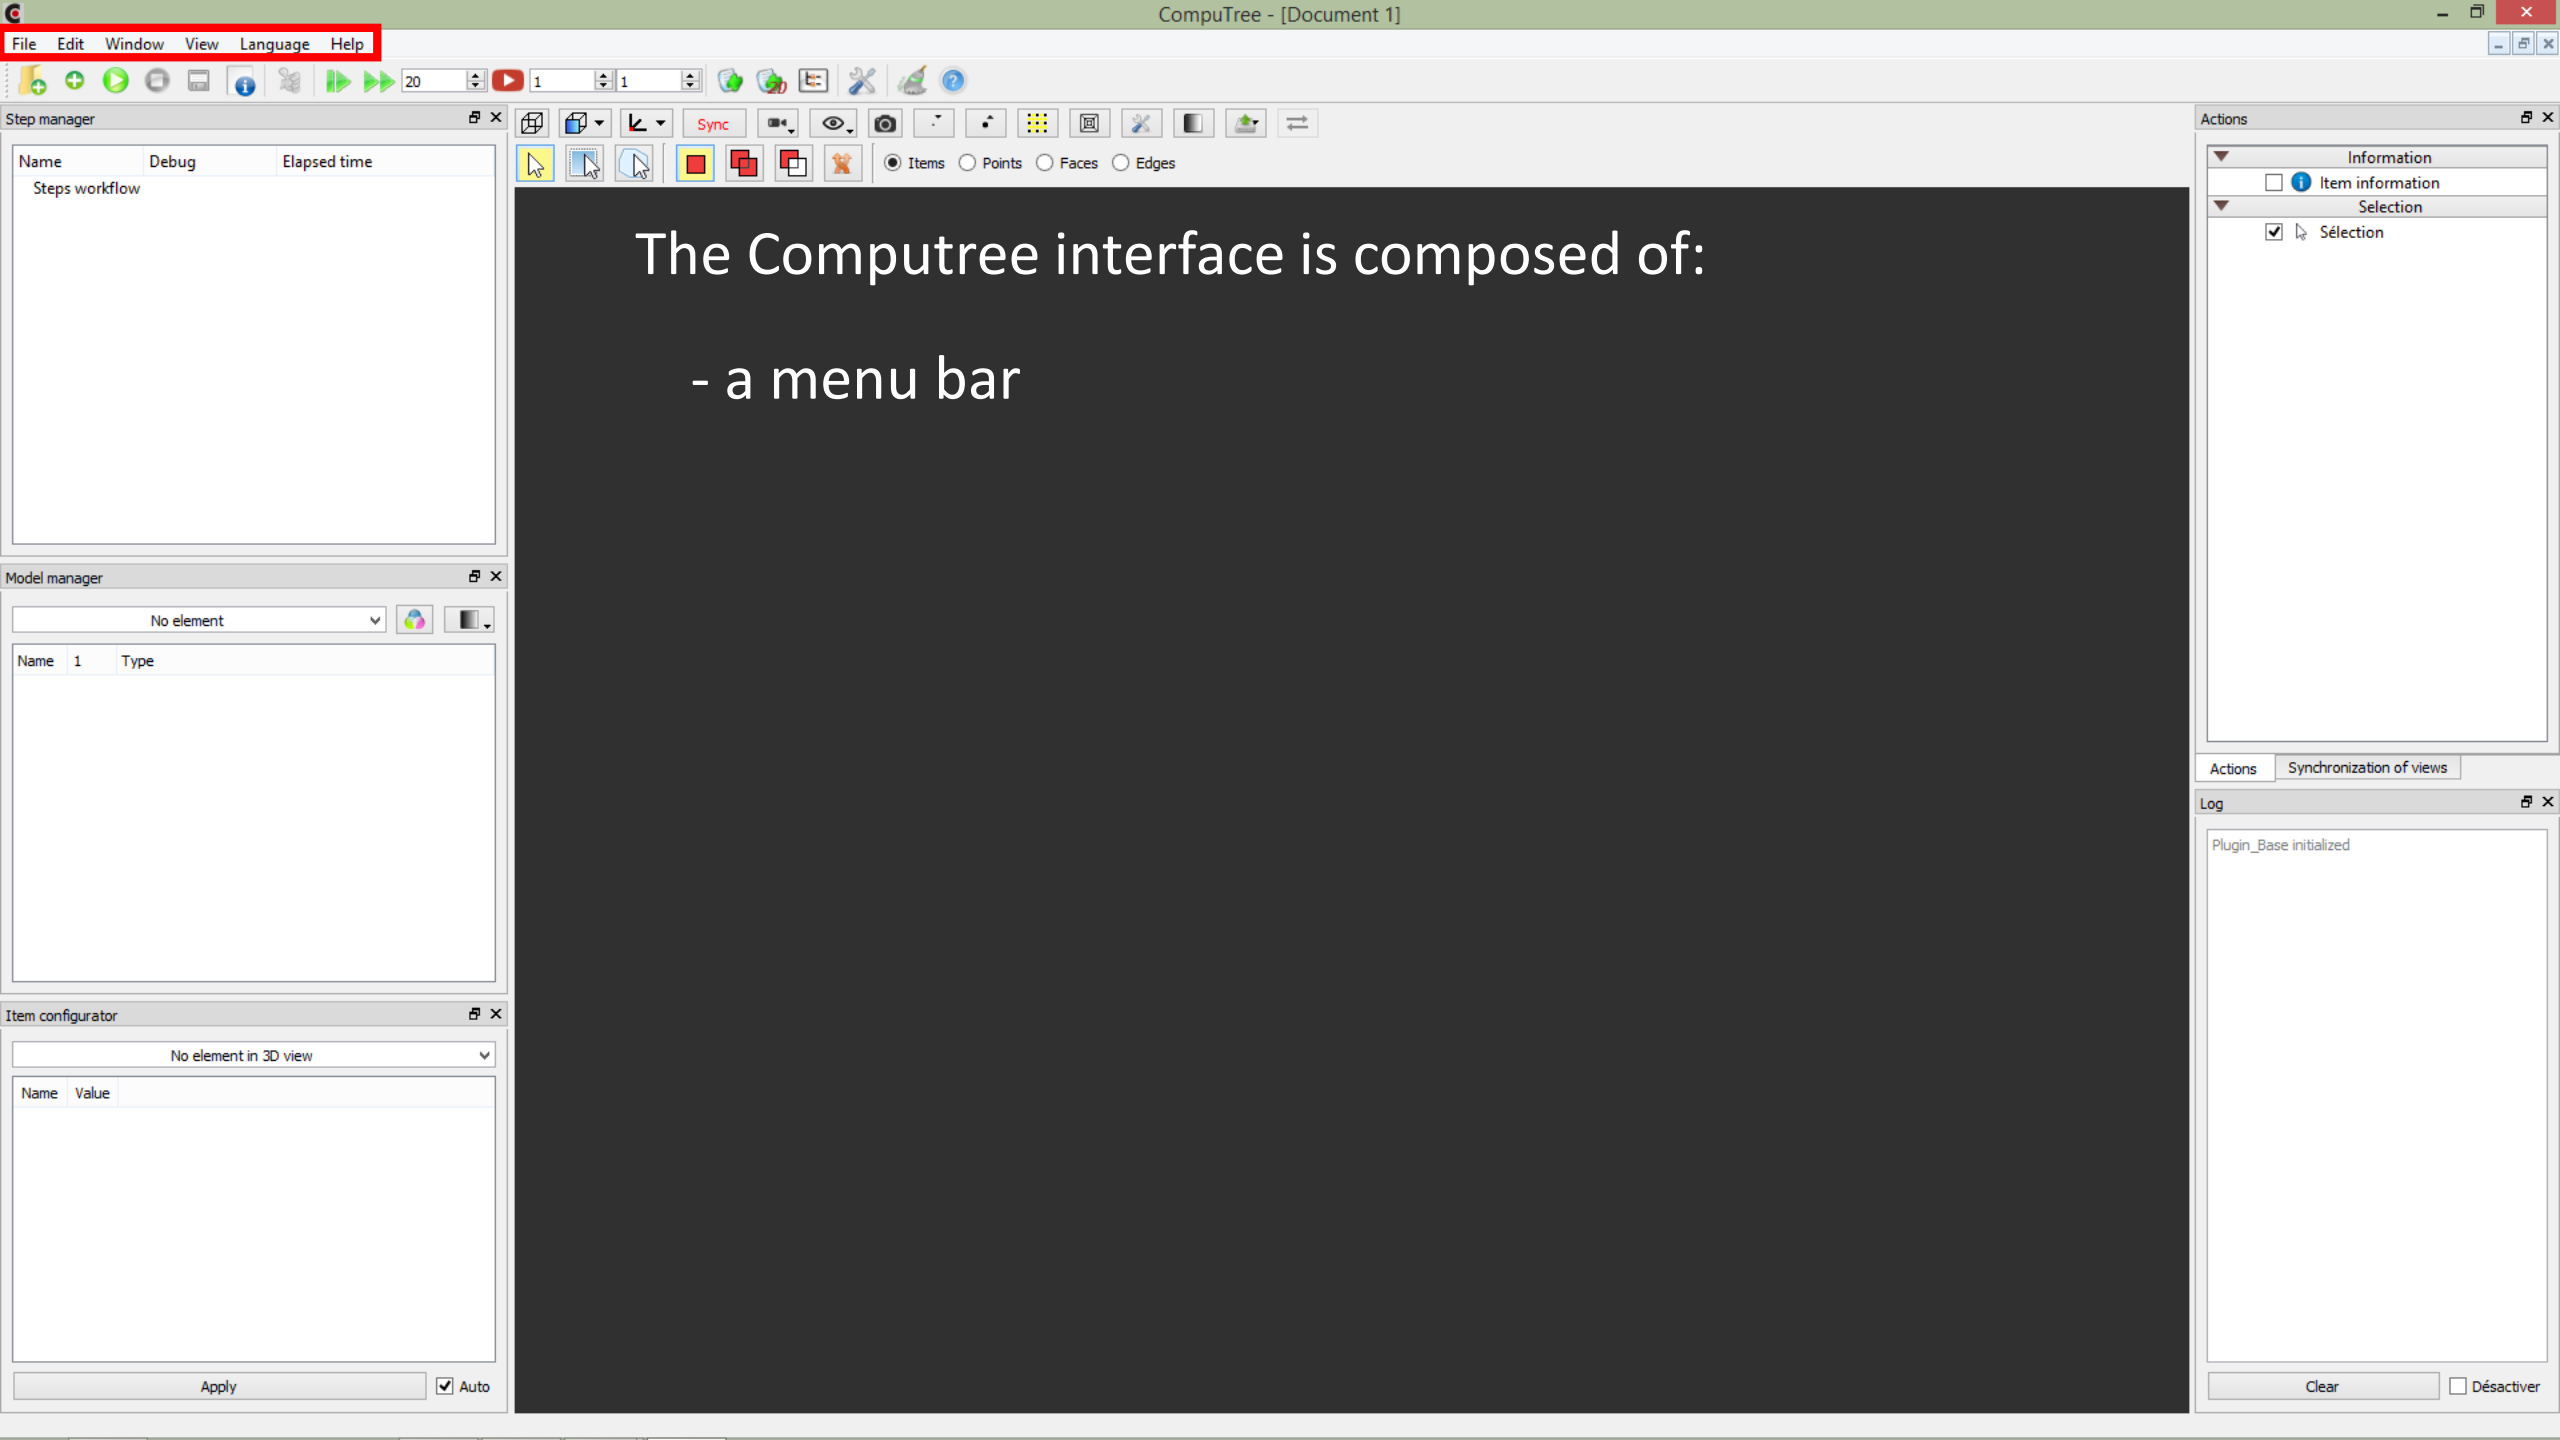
CompuTree - [Document 1]

File Edit Window View Language Help

20 1 1

Step manager

| Name | Debug | Elapsed time |
|---|---|---|
| Steps workflow | | |

Model manager

No element

| Name | 1 | Type |
|---|---|---|

Item configurator

No element in 3D view

| Name | Value |
|---|---|

Apply Auto

Sync

Items Points Faces Edges

The Computree interface is composed of:

- a menu bar

Actions

Information
Item information
Selection
Sélection

Actions Synchronization of views

Log

Plugin_Base initialized

Clear Désactiver